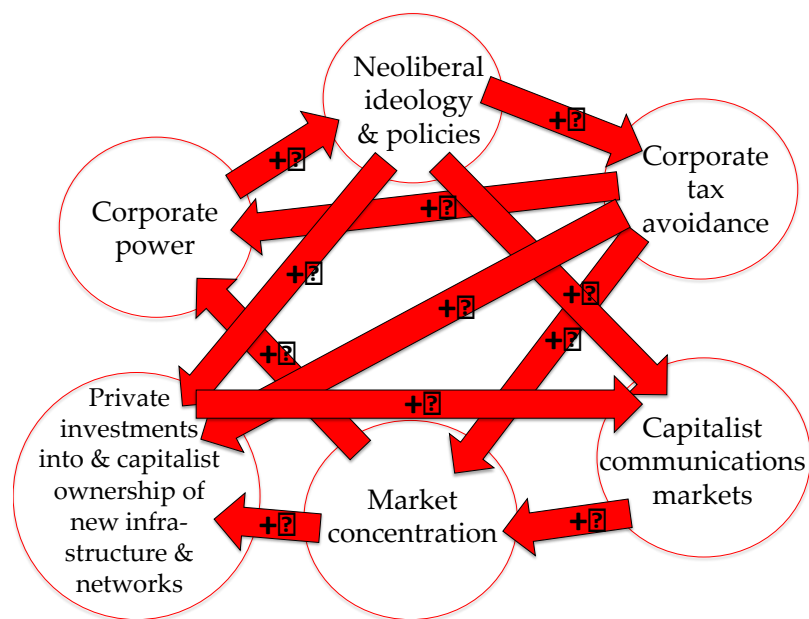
Neoliberal ideology & policies

Corporate tax avoidance

Corporate power

Private investments into & capitalist ownership of new infrastructure & networks

Market concentration

Capitalist communications markets

+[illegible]

+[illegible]

+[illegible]

+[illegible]

+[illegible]

+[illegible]

+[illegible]

+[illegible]

+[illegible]

+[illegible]

+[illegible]